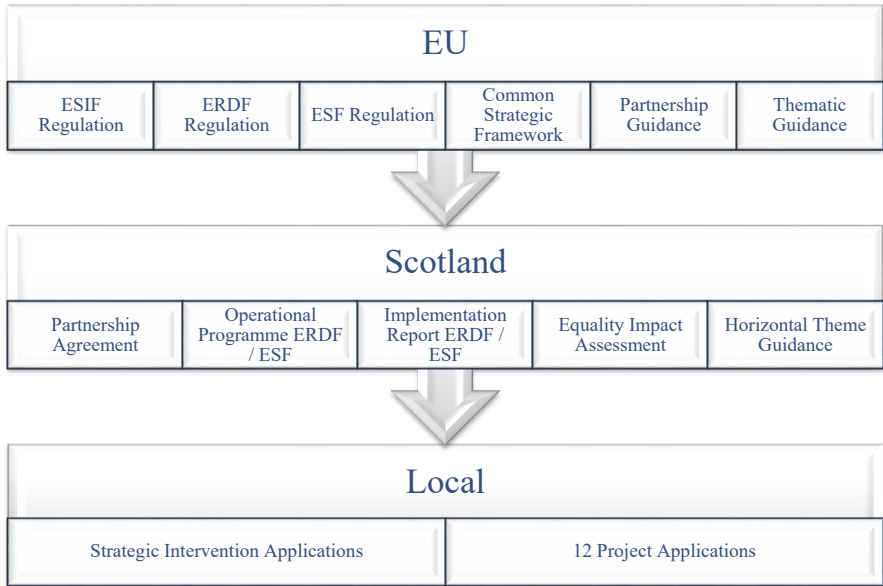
EU

ESIF Regulation

ERDF Regulation

ESF Regulation

Common Strategic Framework

Partnership Guidance

Thematic Guidance

Scotland

Partnership Agreement

Operational Programme ERDF / ESF

Implementation Report ERDF / ESF

Equality Impact Assessment

Horizontal Theme Guidance

Local

Strategic Intervention Applications

12 Project Applications